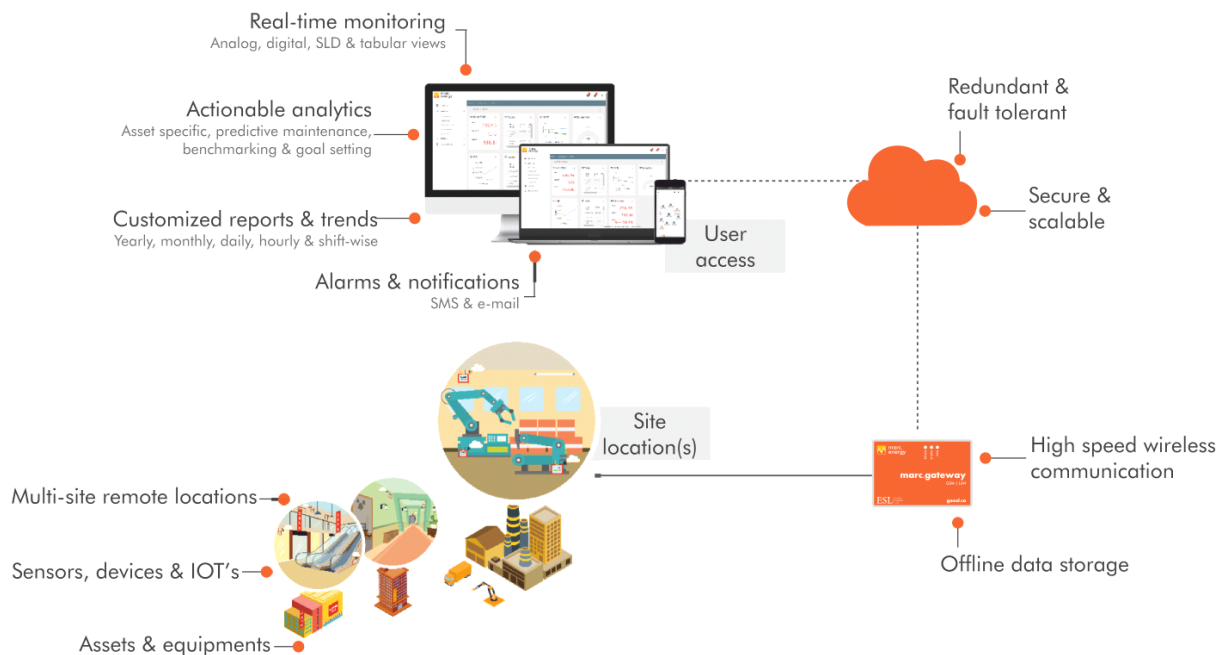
Real-time monitoring
Analog, digital, SLD & tabular views

Actionable analytics
Asset specific, predictive maintenance, benchmarking & goal setting

Customized reports & trends
Yearly, monthly, daily, hourly & shift-wise

Alarms & notifications
SMS & e-mail

User access

Redundant & fault tolerant

Secure & scalable

Site location(s)

marc energy
marc.gateway
ESL

High speed wireless communication

Offline data storage

Multi-site remote locations

Sensors, devices & IOT's

Assets & equipments